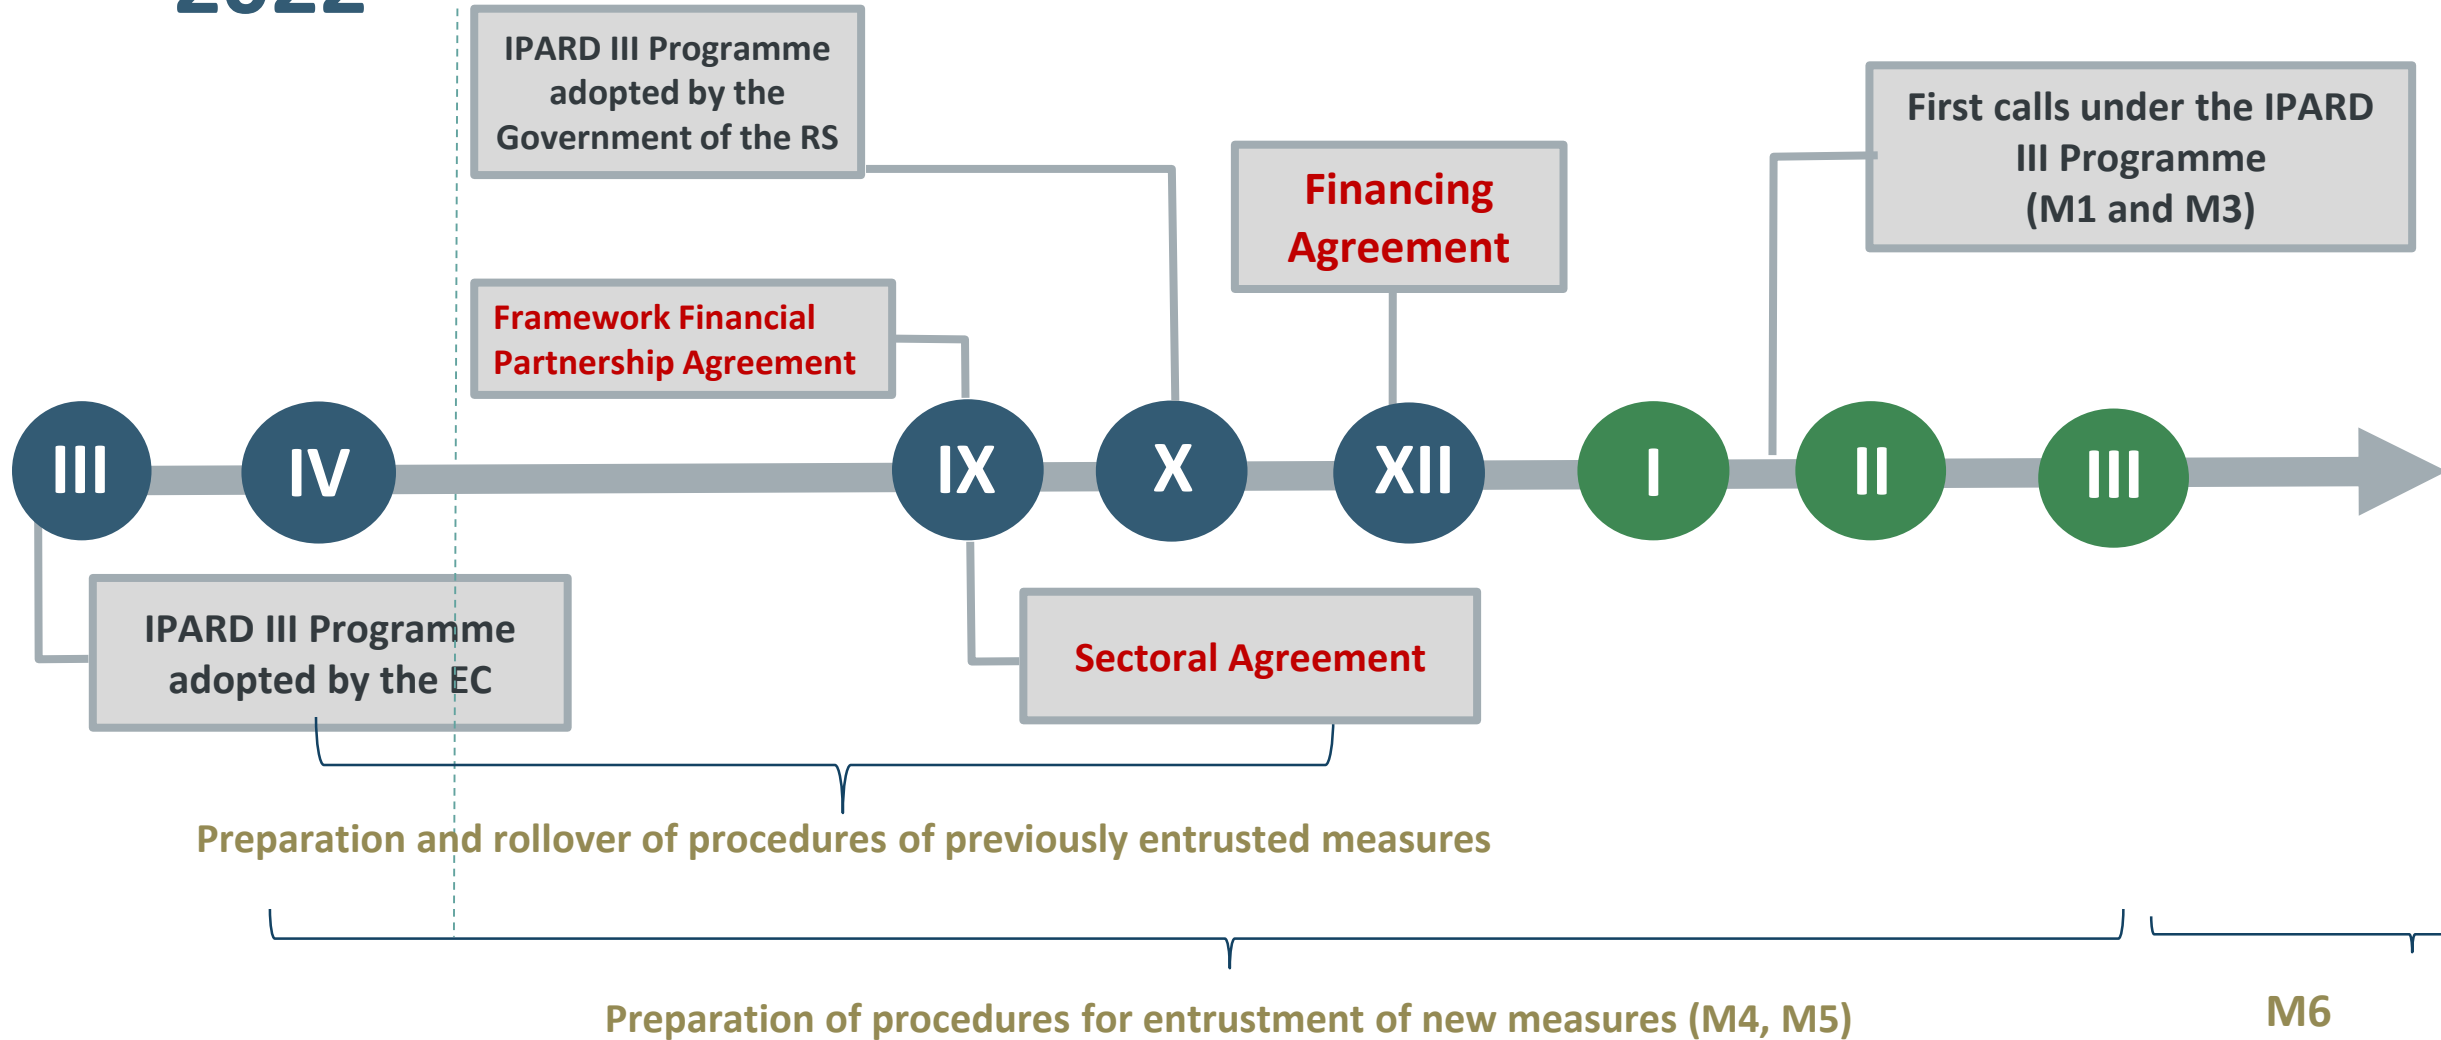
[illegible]

IPARD III Programme adopted by the Government of the RS

Financing Agreement

First calls under the IPARD III Programme (M1 and M3)

Framework Financial Partnership Agreement

III IV IX X XII I II III

IPARD III Programme adopted by the EC

Sectoral Agreement

Preparation and rollover of procedures of previously entrusted measures

Preparation of procedures for entrustment of new measures (M4, M5)

M6